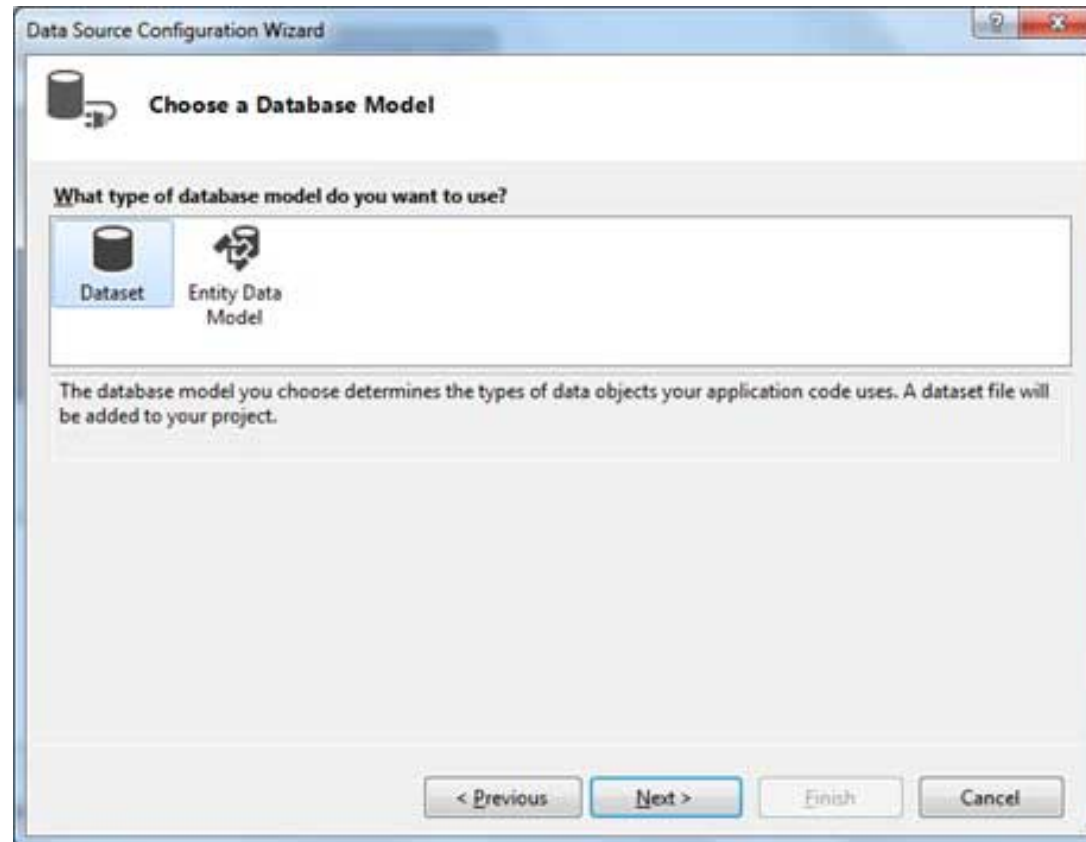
Data Source Configuration Wizard

?

X

Choose a Database Model

What type of database model do you want to use?

Dataset

Entity Data Model

The database model you choose determines the types of data objects your application code uses. A dataset file will be added to your project.

< Previous

Next >

Finish

Cancel